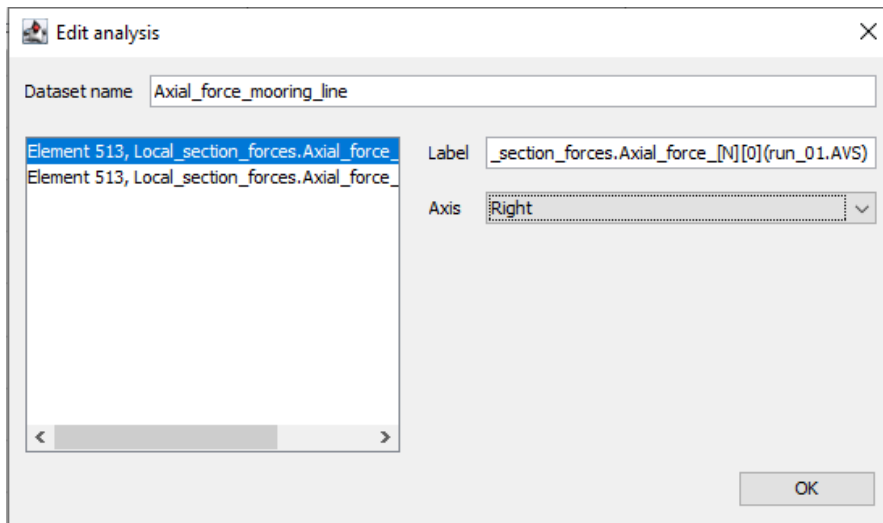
Edit analysis

Dataset name Axial_force_mooring_line

Element 513, Local_section_forces.Axial_force_
Element 513, Local_section_forces.Axial_force_

Label _section_forces.Axial_force_[N][0](run_01.AVS)

Axis Right

OK